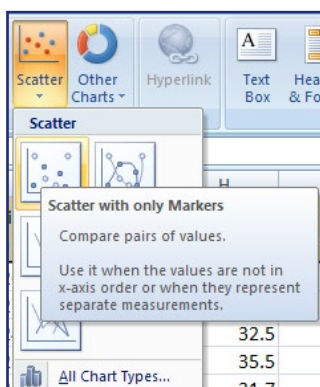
Scatter

Other Charts

Hyperlink

Text Box

Hea & Fo

Scatter

H

Scatter with only Markers

Compare pairs of values.

Use it when the values are not in x-axis order or when they represent separate measurements.

32.5

35.5

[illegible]

All Chart Types...